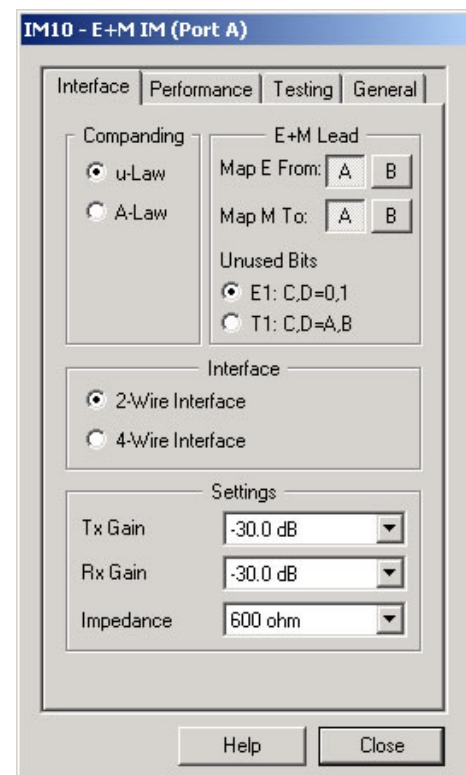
IM10 - E+M IM (Port A)

Interface
Performance
Testing
General

Companding
u-Law
A-Law

E+M Lead
Map E From: A B
Map M To: A B
Unused Bits
E1: C,D=0,1
T1: C,D=A,B

Interface
2-Wire Interface
4-Wire Interface

Settings
Tx Gain -30.0 dB
Rx Gain -30.0 dB
Impedance 600 ohm

Help
Close